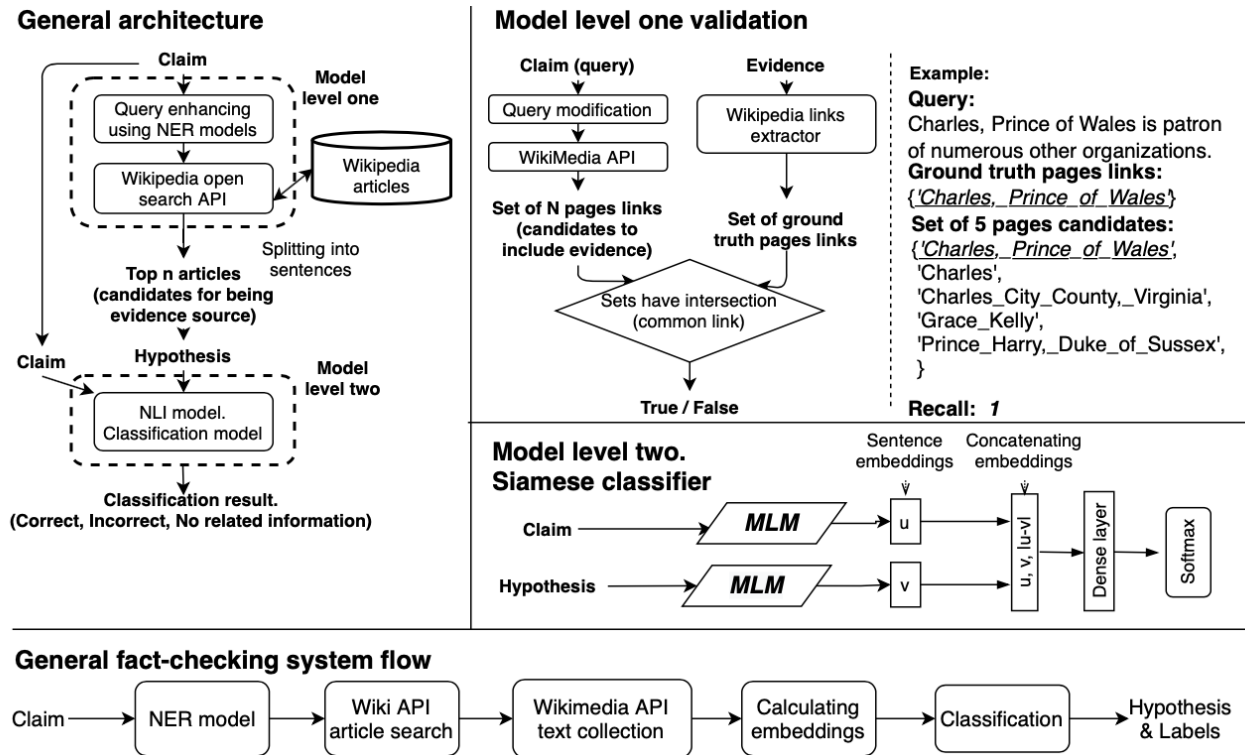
General architecture

Claim

Model level one

Query enhancing using NER models

Wikipedia open search API

Wikipedia articles

Splitting into sentences

Top n articles (candidates for being evidence source)

Hypothesis

Claim

Model level two

NLI model. Classification model

Classification result. (Correct, Incorrect, No related information)

Model level one validation

Claim (query)

Query modification

WikiMedia API

Set of N pages links (candidates to include evidence)

Evidence

Wikipedia links extractor

Set of ground truth pages links

Sets have intersection (common link)

True / False

Example:

Query:

Charles, Prince of Wales is patron of numerous other organizations.

Ground truth pages links:

{'Charles,_Prince_of_Wales'}

Set of 5 pages candidates:

{'Charles,_Prince_of_Wales', 'Charles', 'Charles_City_County,_Virginia', 'Grace_Kelly', 'Prince_Harry,_Duke_of_Sussex', }

Recall: 1

Model level two. Siamese classifier

Sentence embeddings

Concatenating embeddings

Claim

MLM

u

Hypothesis

MLM

v

u, v, |u-v|

Dense layer

Softmax

General fact-checking system flow

Claim

NER model

Wiki API article search

Wikimedia API text collection

Calculating embeddings

Classification

Hypothesis & Labels